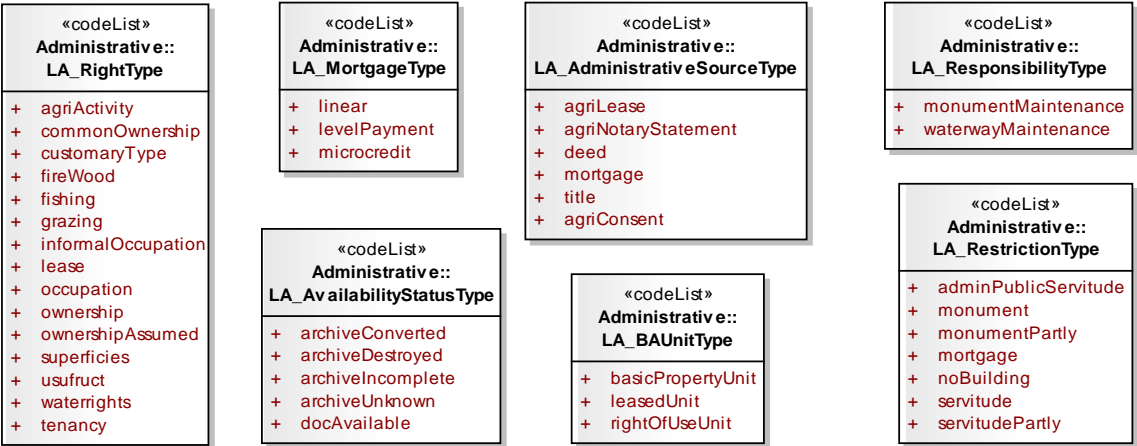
«codeList»
Administrativ e::
LA_RightType

+ agriActivity
+ commonOwnership
+ customaryType
+ fireWood
+ fishing
+ grazing
+ informalOccupation
+ lease
+ occupation
+ ownership
+ ownershipAssumed
+ superficies
+ usufruct
+ waterrights
+ tenancy

«codeList»
Administrativ e::
LA_MortgageType

+ linear
+ levelPayment
+ microcredit

«codeList»
Administrativ e::
LA_Av ailabilityStatusType

+ archiveConverted
+ archiveDestroyed
+ archiveIncomplete
+ archiveUnknown
+ docAvailable

«codeList»
Administrativ e::
LA_Administrativ eSourceType

+ agriLease
+ agriNotaryStatement
+ deed
+ mortgage
+ title
+ agriConsent

«codeList»
Administrativ e::
LA_BAUnitType

+ basicPropertyUnit
+ leasedUnit
+ rightOfUseUnit

«codeList»
Administrativ e::
LA_ResponsibilityType

+ monumentMaintenance
+ waterwayMaintenance

«codeList»
Administrativ e::
LA_RestrictionType

+ adminPublicServitude
+ monument
+ monumentPartly
+ mortgage
+ noBuilding
+ servitude
+ servitudePartly